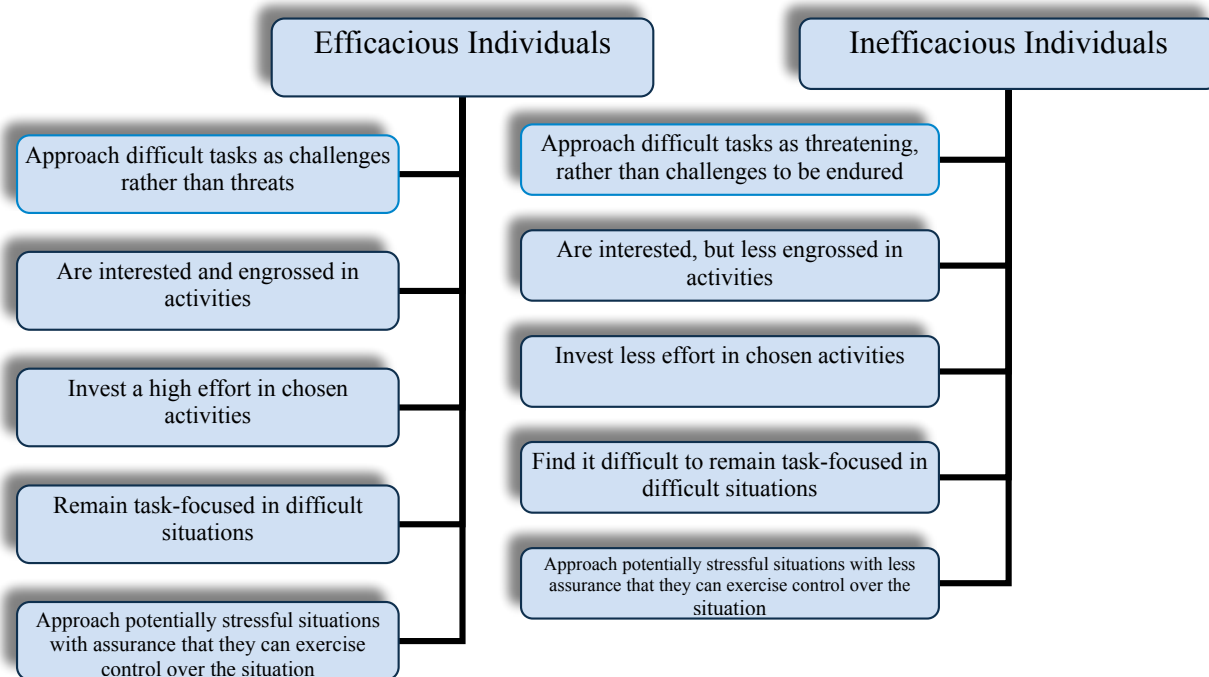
Efficacious Individuals

Approach difficult tasks as challenges rather than threats

Are interested and engrossed in activities

Invest a high effort in chosen activities

Remain task-focused in difficult situations

Approach potentially stressful situations with assurance that they can exercise control over the situation

Inefficacious Individuals

Approach difficult tasks as threatening, rather than challenges to be endured

Are interested, but less engrossed in activities

Invest less effort in chosen activities

Find it difficult to remain task-focused in difficult situations

Approach potentially stressful situations with less assurance that they can exercise control over the situation